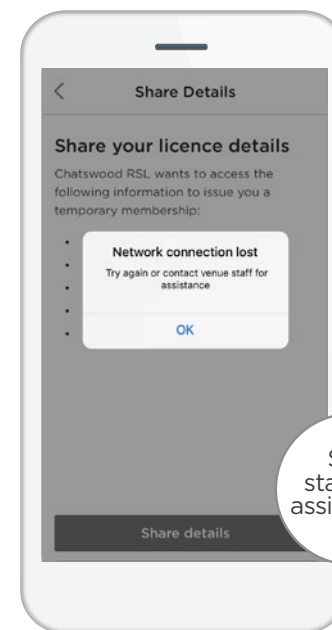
<

Share Details

Share your licence details

Chatswood RSL wants to access the following information to issue you a temporary membership:

•
•
•
•
•

Network connection lost

Try again or contact venue staff for assistance

OK

S
sta
assi

Share details